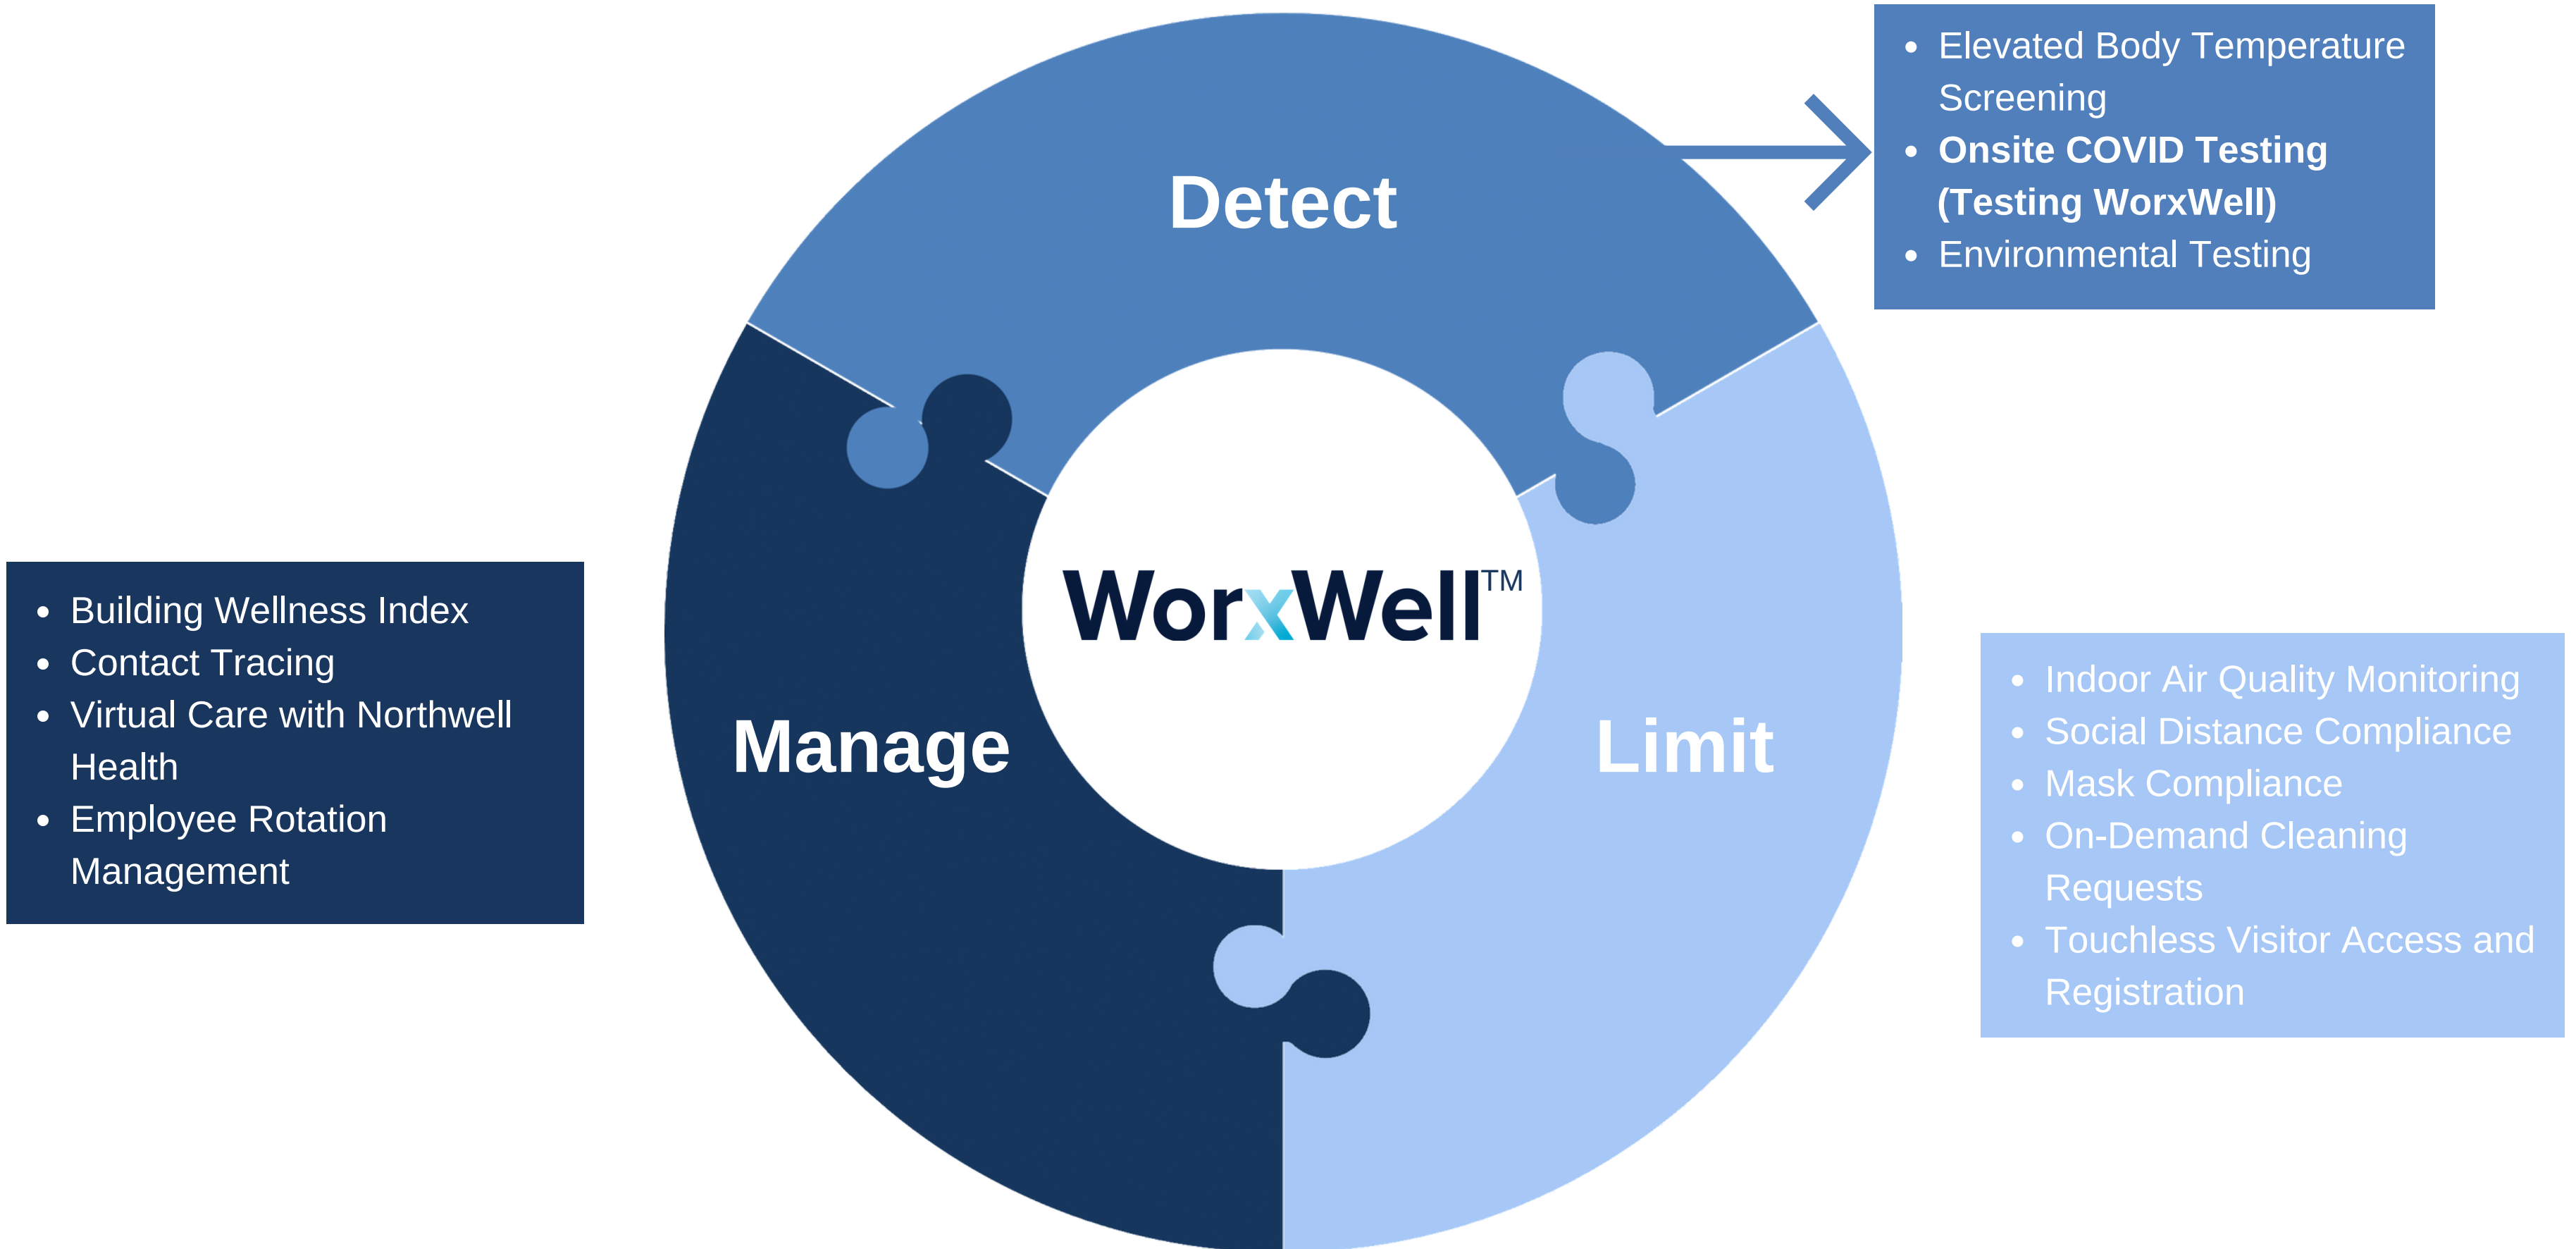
Detect

- Elevated Body Temperature Screening
- **Onsite COVID Testing (Testing WorxWell)**
- Environmental Testing

WorxWell™

Manage

- Building Wellness Index
- Contact Tracing
- Virtual Care with Northwell Health
- Employee Rotation Management

Limit

- Indoor Air Quality Monitoring
- Social Distance Compliance
- Mask Compliance
- On-Demand Cleaning Requests
- Touchless Visitor Access and Registration